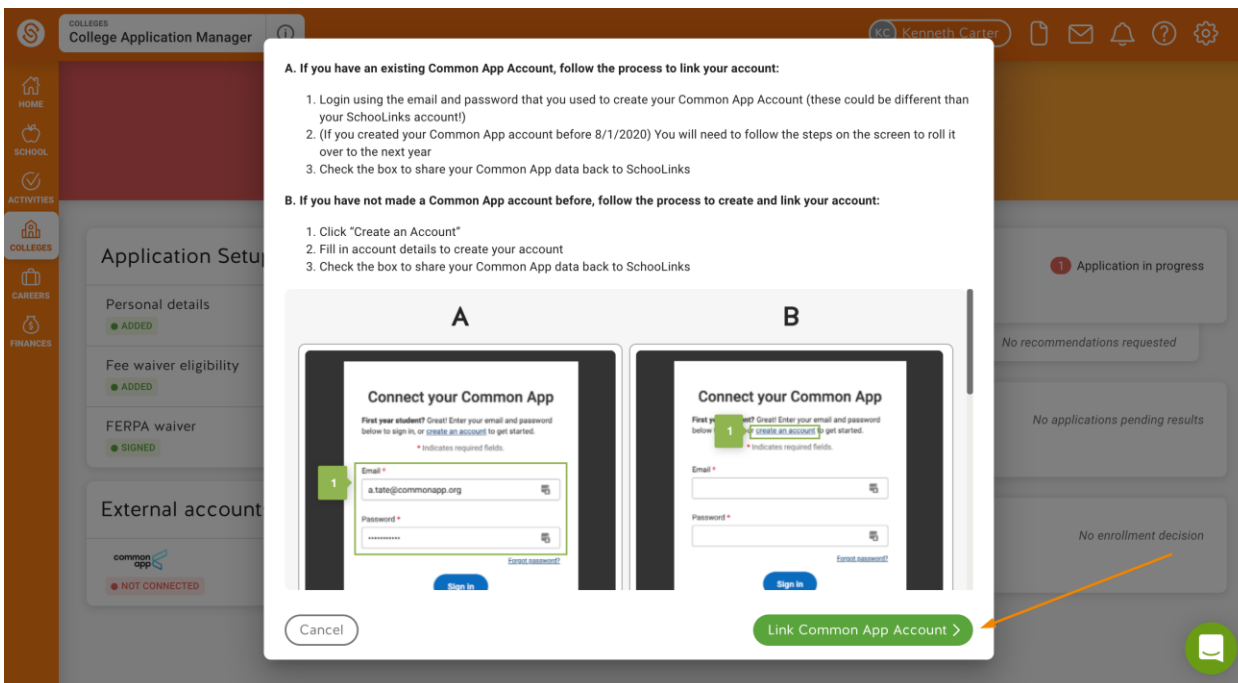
COLLEGES
College Application Manager

KC Kenneth Carter

HOME
SCHOOL
ACTIVITIES
COLLEGES
CAREERS
FINANCES

Application Setu

Personal details
ADDED

Fee waiver eligibility
ADDED

FERPA waiver
SIGNED

External account

common app
NOT CONNECTED

1 Application in progress

No recommendations requested

No applications pending results

No enrollment decision

A. If you have an existing Common App Account, follow the process to link your account:

1. Login using the email and password that you used to create your Common App Account (these could be different than your SchooLinks account!)
2. (If you created your Common App account before 8/1/2020) You will need to follow the steps on the screen to roll it over to the next year
3. Check the box to share your Common App data back to SchooLinks

B. If you have not made a Common App account before, follow the process to create and link your account:

1. Click "Create an Account"
2. Fill in account details to create your account
3. Check the box to share your Common App data back to SchooLinks

A

Connect your Common App

First year student? Great! Enter your email and password below to sign in, or create an account to get started.

* Indicates required fields.

1

Email *
a.tate@commonapp.org

Password *
••••••••••••

Forgot password?

Sign in

B

Connect your Common App

First year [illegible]nt? Great! Enter your email and password below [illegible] create an account to get started.

1

* Indicates required fields.

Email *

Password *

Forgot password?

Sign in

Cancel

Link Common App Account ›